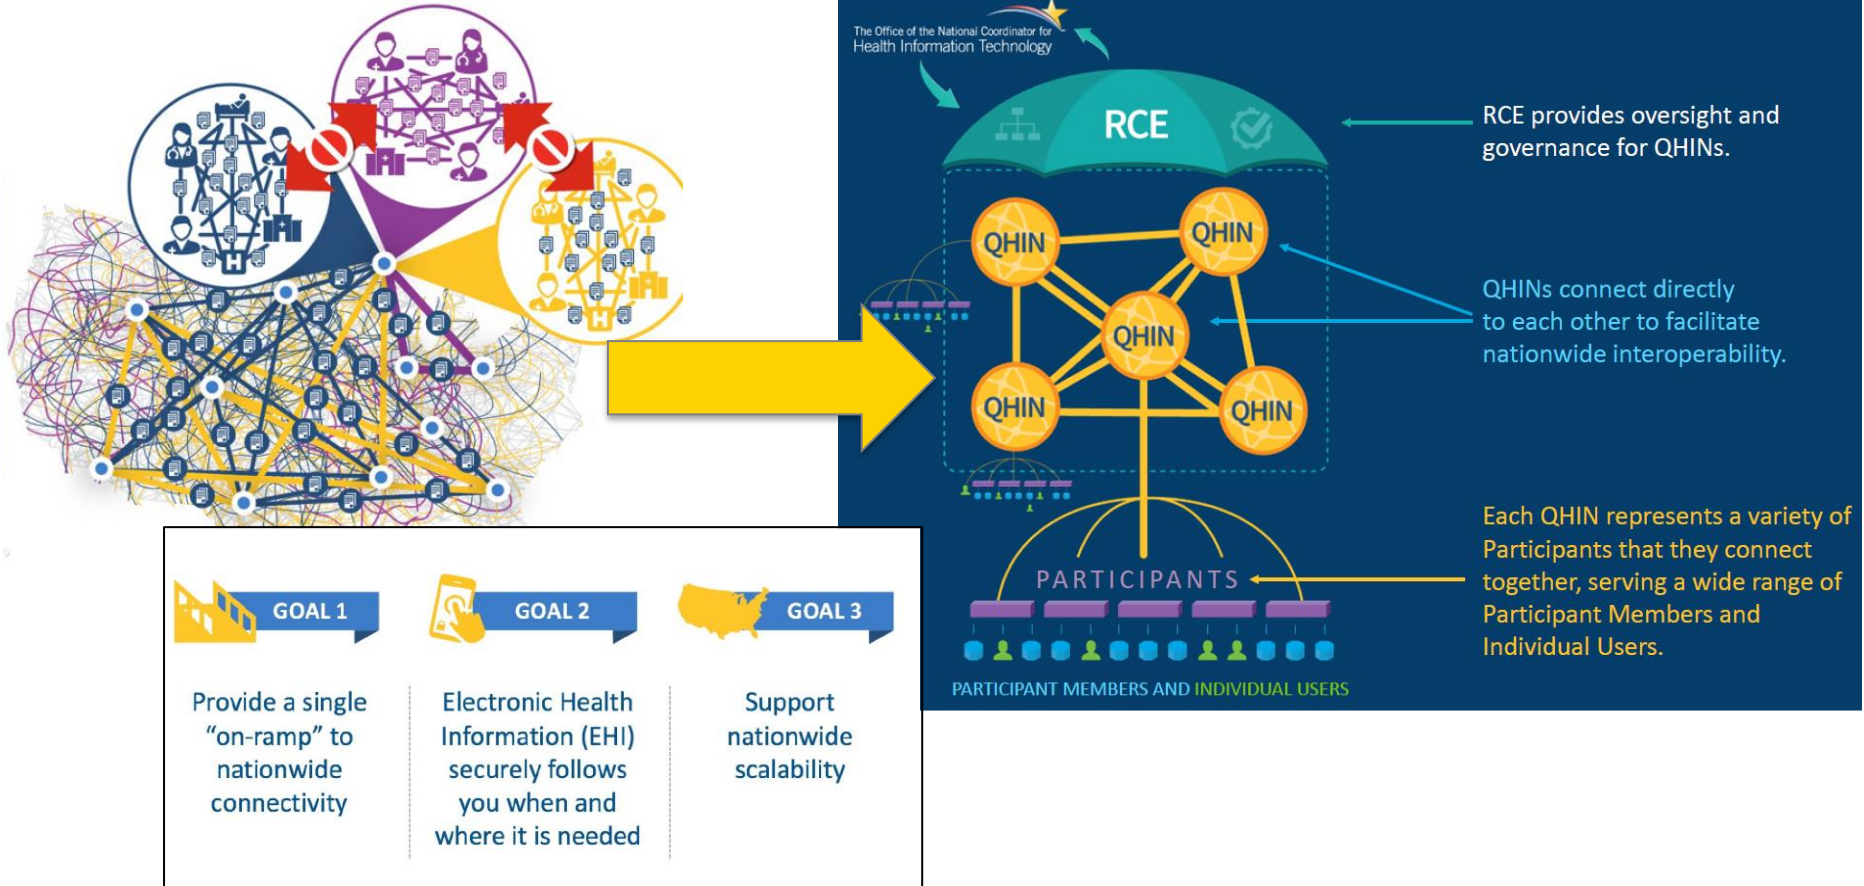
The Office of the National Coordinator for Health Information Technology

RCE

RCE provides oversight and governance for QHINs.

QHIN

QHIN

QHIN

QHIN

QHIN

QHINs connect directly to each other to facilitate nationwide interoperability.

PARTICIPANTS

Each QHIN represents a variety of Participants that they connect together, serving a wide range of Participant Members and Individual Users.

PARTICIPANT MEMBERS AND INDIVIDUAL USERS

GOAL 1

Provide a single "on-ramp" to nationwide connectivity

GOAL 2

Electronic Health Information (EHI) securely follows you when and where it is needed

GOAL 3

Support nationwide scalability